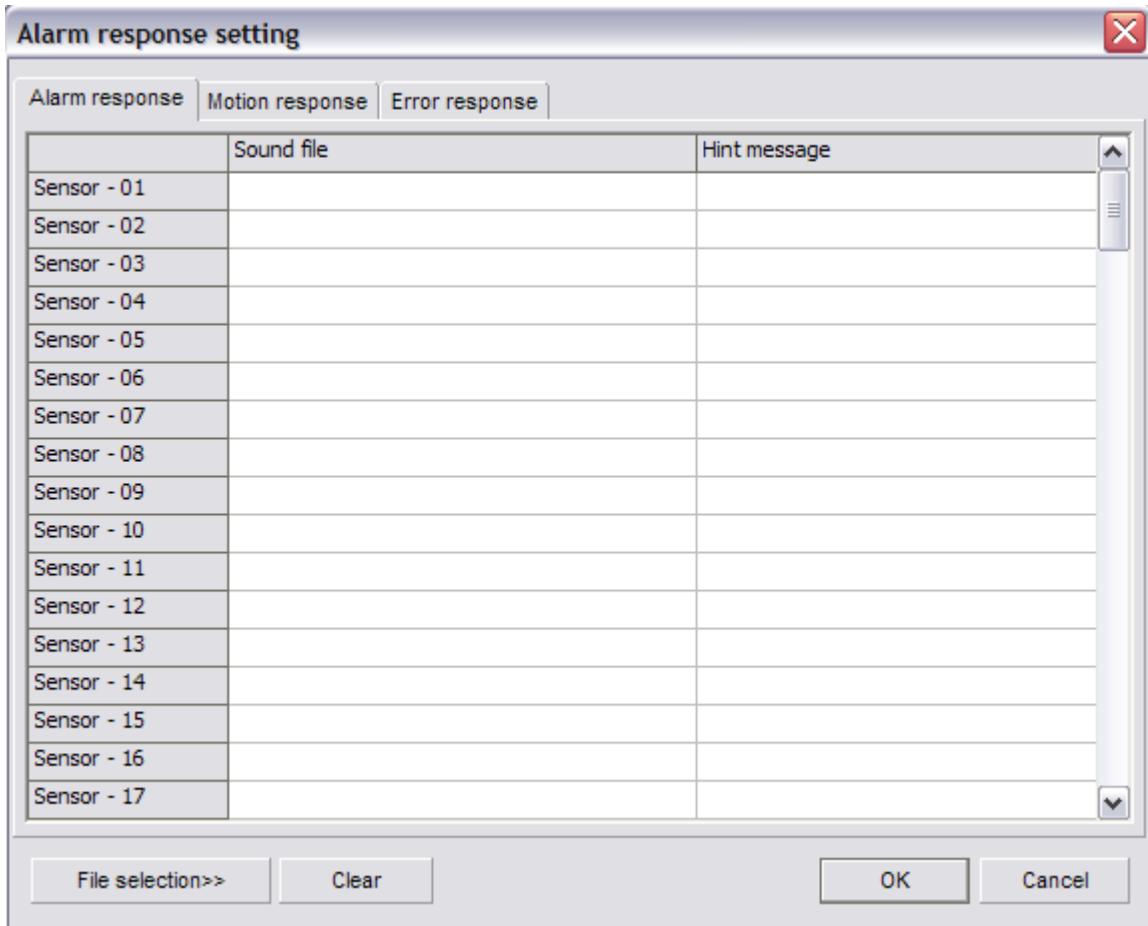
Alarm response setting

Alarm response | Motion response | Error response

| | Sound file | Hint message |
|---|---|---|
| Sensor - 01 | | |
| Sensor - 02 | | |
| Sensor - 03 | | |
| Sensor - 04 | | |
| Sensor - 05 | | |
| Sensor - 06 | | |
| Sensor - 07 | | |
| Sensor - 08 | | |
| Sensor - 09 | | |
| Sensor - 10 | | |
| Sensor - 11 | | |
| Sensor - 12 | | |
| Sensor - 13 | | |
| Sensor - 14 | | |
| Sensor - 15 | | |
| Sensor - 16 | | |
| Sensor - 17 | | |

File selection>>
Clear
OK
Cancel